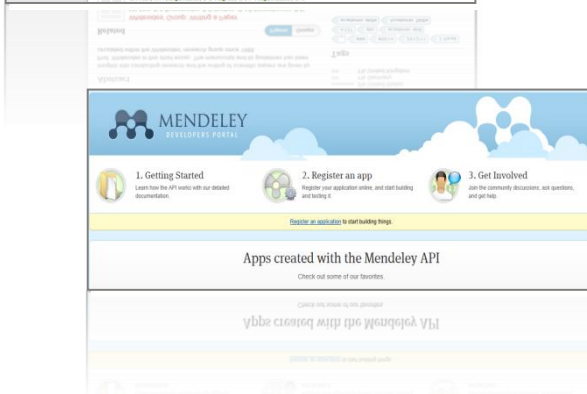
MENDELEY
DEVELOPERS PORTAL

1. Getting Started
Learn how the API works with our detailed documentation.

2. Register an app
Register your application online, and start building and testing it.

3. Get Involved
Join the community discussions, ask questions, and get help.

Register an application to start building things.

Apps created with the Mendeley API
Check out some of our favorites.